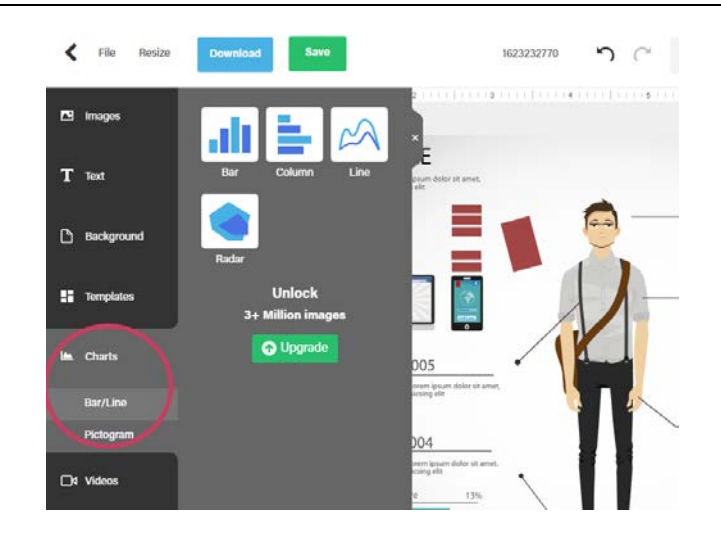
File Resize Download Save 1623232770

Images
Text
Background
Templates
Charts
Bar/Line
Pictogram
Videos

Bar Column Line
Radar

Unlock
3+ Million images
Upgrade

×

E
ipsum dolor sit amet, elit

005
orem ipsum dolor sit amet, cing elit

004
orem ipsum dolor sit amet, elit

13%